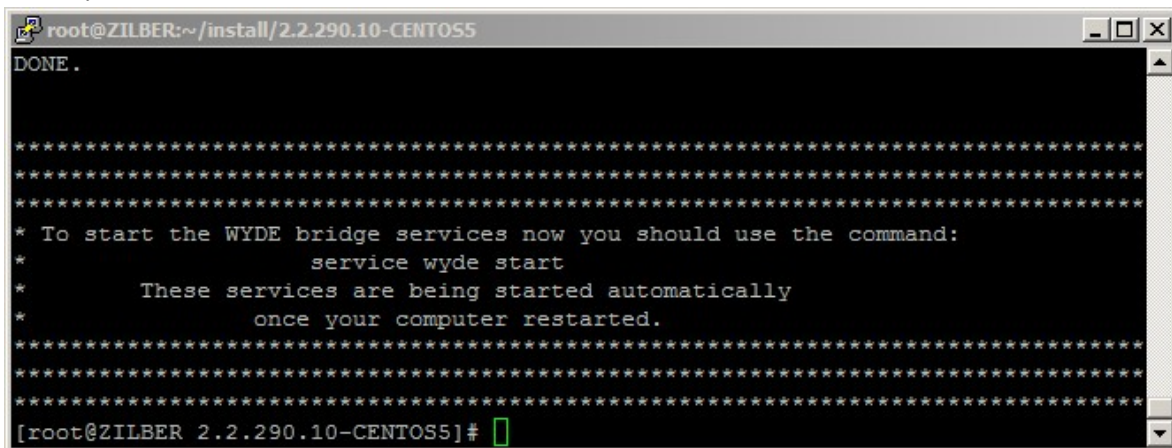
root@ZILBER:~/install/2.2.290.10-CENTOS5

DONE.

************************************************************************************
************************************************************************************
************************************************************************************
* To start the WYDE bridge services now you should use the command:
* service wyde start
* These services are being started automatically
* once your computer restarted.
************************************************************************************
************************************************************************************
************************************************************************************
[root@ZILBER 2.2.290.10-CENTOS5]#